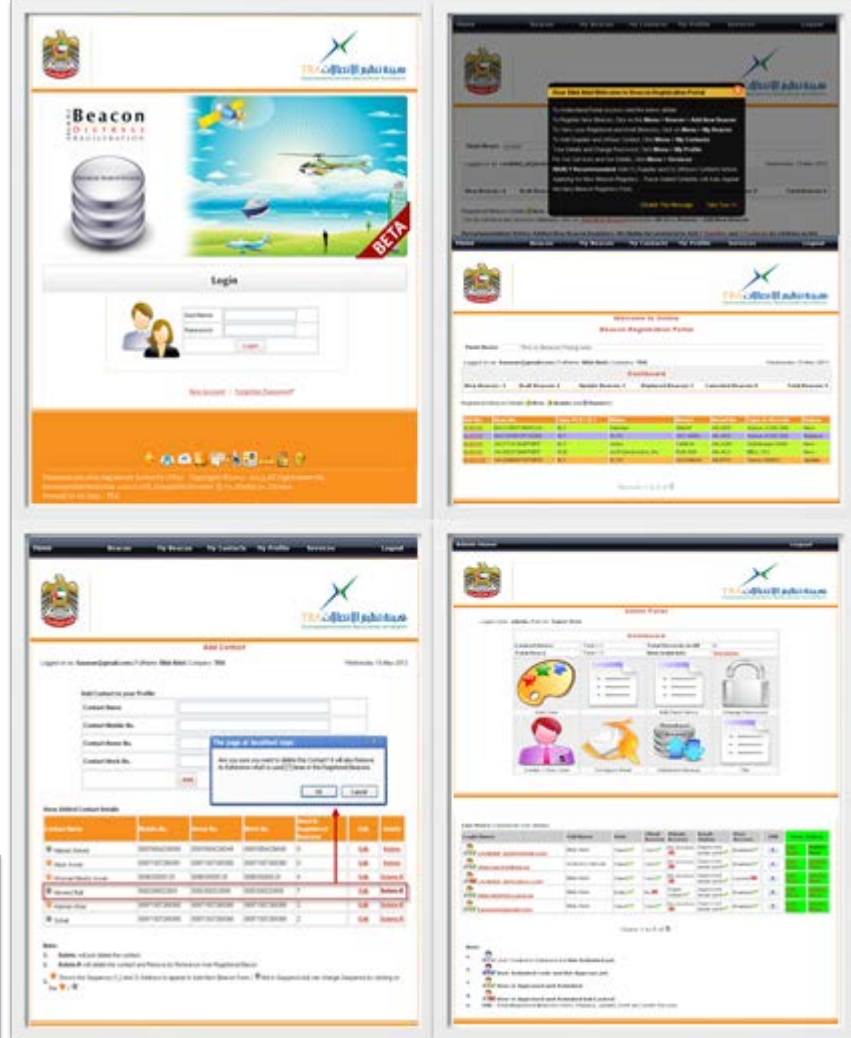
Beacon
DISTRESS
REGISTRATION

TRA

BETA

Login

User Name
Password
Login

New Account | Forgotten Password?

Home Beacon My Beacons My Contacts My Profile Services Logout

Welcome to Online
Beacon Registration Portal

Dashboard

Home Beacon My Beacons My Contacts My Profile Services Logout

Add Contact

Add Contact to your Profile
Contact Name
Contact Mobile No.
Contact Home No.
Contact Work No.
Add

The page at localhost says:
Are you sure you want to delete this Contact? It will also Remove its Reference which is used 2 times in the Registered Beacons.
OK Cancel

Show Added Contact Details

| Contact Name | Mobile No. | Home No. | Work No. | Used in Registered Beacons | Edit | Delete |
|---|---|---|---|---|---|---|
| Hamad Saeed | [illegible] | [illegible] | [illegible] | 0 | Edit | Delete |
| Wael Ismail | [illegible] | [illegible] | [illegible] | 0 | Edit | Delete |
| Ahmed Bashir | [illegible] | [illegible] | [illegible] | 4 | Edit | Delete |
| Ahmed Rafi | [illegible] | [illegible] | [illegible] | 2 | Edit | Delete |
| Hamdi Khan | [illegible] | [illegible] | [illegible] | 2 | Edit | Delete |
| Sohail | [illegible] | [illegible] | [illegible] | 0 | Edit | Delete |

Note:
1. Delete : will just delete the contact.
2. Delete-R : will delete the contact and Remove its Reference from Registered Beacon

Admin Home Logout

Admin Portal

Dashboard

Page 1 of 1